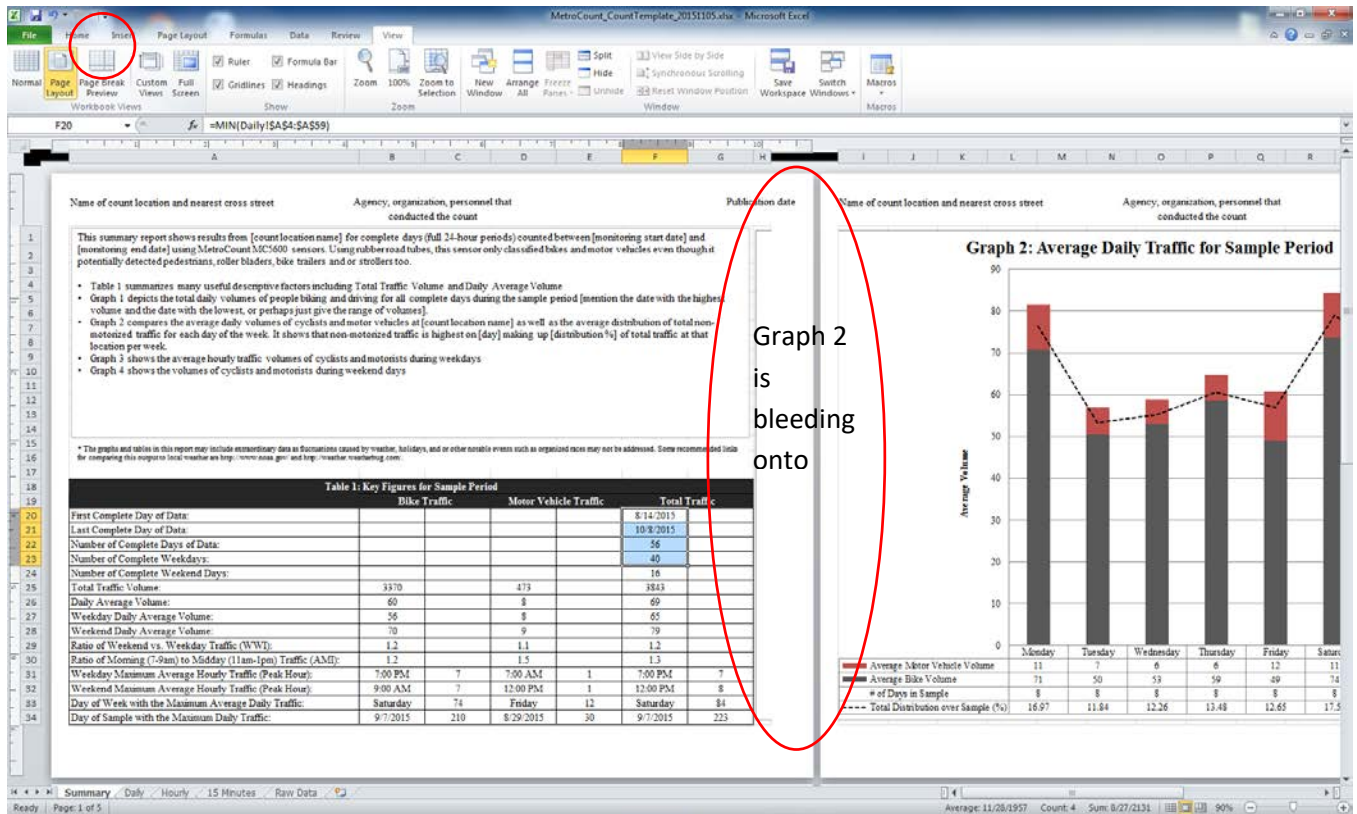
MetroCount_CountTemplate_20151105.xlsx - Microsoft Excel

File Home Insert Page Layout Formulas Data Review View

Normal Page Layout Page Break Preview Custom Views Full Screen
Workbook Views
Ruler Formula Bar Gridlines Headings
Show
Zoom 100% Zoom to Selection
Zoom
New Window Arrange All Freeze Panes Split Hide Unhide View Side by Side Synchronous Scrolling Reset Window Position
Window
Save Workspace Switch Windows
Macros
Macros

F20 $f_x$ =MIN(Daily!$A$4:$A$59)

Name of count location and nearest cross street
Agency, organization, personnel that conducted the count
Publication date

This summary report shows results from [count location name] for complete days (full 24-hour periods) counted between [monitoring start date] and [monitoring end date] using MetroCount MC5600 sensors. Using rubber road tubes, this sensor only classified bikes and motor vehicles even though it potentially detected pedestrians, roller bladers, bike trailers and or strollers too.

• Table 1 summarizes many useful descriptive factors including Total Traffic Volume and Daily Average Volume
• Graph 1 depicts the total daily volumes of people biking and driving for all complete days during the sample period [mention the date with the highest volume and the date with the lowest, or perhaps just give the range of volumes].
• Graph 2 compares the average daily volumes of cyclists and motor vehicles at [count location name] as well as the average distribution of total non-motorized traffic for each day of the week. It shows that non-motorized traffic is highest on [day] making up [distribution %] of total traffic at that location per week.
• Graph 3 shows the average hourly traffic volumes of cyclists and motorists during weekdays
• Graph 4 shows the volumes of cyclists and motorists during weekend days

* The graphs and tables in this report may include extraordinary data as fluctuations caused by weather, holidays, and or other notable events such as organized races may not be addressed. Some recommended links for comparing this output to local weather are http://www.noaa.gov/ and http://weather.weatherbug.com.

Table 1: Key Figures for Sample Period

| | Bike Traffic | | Motor Vehicle Traffic | | Total Traffic | |
|---|---|---|---|---|---|---|
| First Complete Day of Data: | | | | | 8/14/2015 | |
| Last Complete Day of Data: | | | | | 10/8/2015 | |
| Number of Complete Days of Data: | | | | | 56 | |
| Number of Complete Weekdays: | | | | | 40 | |
| Number of Complete Weekend Days: | | | | | 16 | |
| Total Traffic Volume: | 3370 | | 473 | | 3843 | |
| Daily Average Volume: | 60 | | 8 | | 69 | |
| Weekday Daily Average Volume: | 56 | | 8 | | 65 | |
| Weekend Daily Average Volume: | 70 | | 9 | | 79 | |
| Ratio of Weekend vs. Weekday Traffic (WWI): | 1.2 | | 1.1 | | 1.2 | |
| Ratio of Morning (7-9am) to Midday (11am-1pm) Traffic (AMI): | 1.2 | | 1.5 | | 1.3 | |
| Weekday Maximum Average Hourly Traffic (Peak Hour): | 7:00 PM | 7 | 7:00 AM | 1 | 7:00 PM | 7 |
| Weekend Maximum Average Hourly Traffic (Peak Hour): | 9:00 AM | 7 | 12:00 PM | 1 | 12:00 PM | 8 |
| Day of Week with the Maximum Average Daily Traffic: | Saturday | 74 | Friday | 12 | Saturday | 84 |
| Day of Sample with the Maximum Daily Traffic: | 9/7/2015 | 210 | 8/29/2015 | 30 | 9/7/2015 | 223 |

Graph 2 is bleeding onto

Name of count location and nearest cross street
Agency, organization, personnel that conducted the count

Graph 2: Average Daily Traffic for Sample Period

Average Volume
90 80 70 60 50 40 30 20 10 0

| | Monday | Tuesday | Wednesday | Thursday | Friday | Satur |
|---|---|---|---|---|---|---|
| Average Motor Vehicle Volume | 11 | 7 | 6 | 6 | 12 | 11 |
| Average Bike Volume | 71 | 50 | 53 | 59 | 49 | 74 |
| # of Days in Sample | 8 | 8 | 8 | 8 | 8 | 8 |
| Total Distribution over Sample (%) | 16.97 | 11.84 | 12.26 | 13.48 | 12.65 | 17.5 |

Summary Daily Hourly 15 Minutes Raw Data
Ready Page: 1 of 5 Average: 11/28/1957 Count: 4 Sum: 8/27/2131 90%